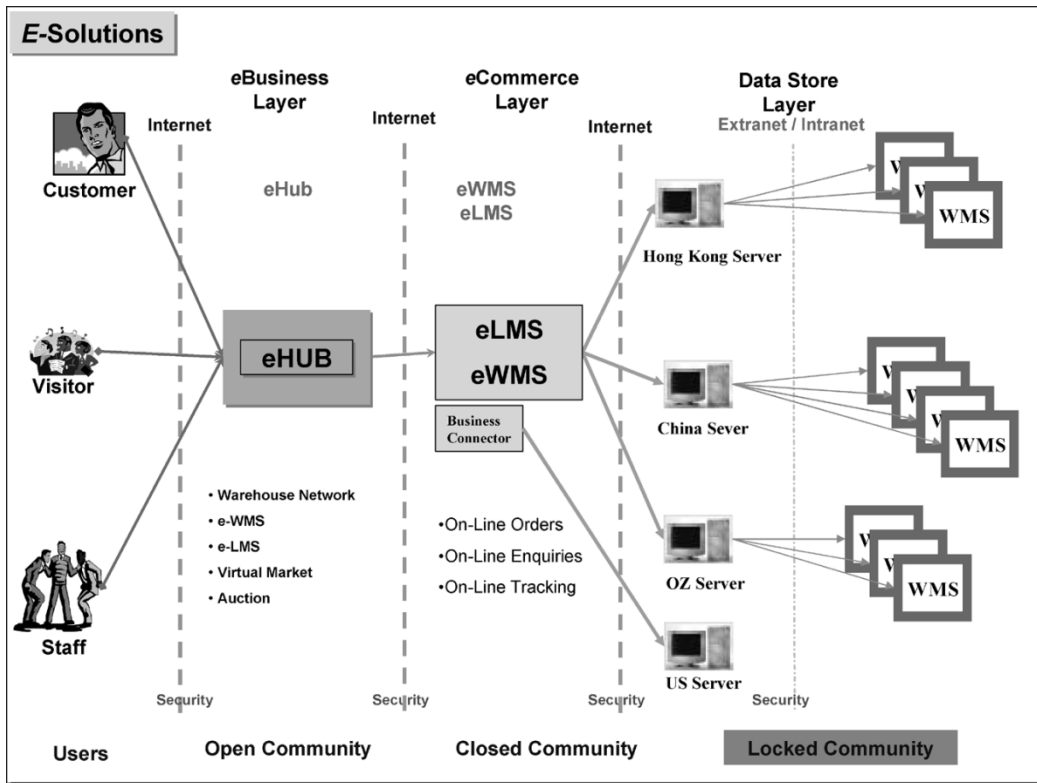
E-Solutions

eBusiness Layer

eCommerce Layer

Data Store Layer

Internet

Internet

Internet

Extranet / Intranet

Customer

eHub

eWMS
eLMS

Hong Kong Server

WMS

Visitor

eHUB

eLMS
eWMS

Business Connector

China Sever

WMS

Staff

• Warehouse Network
• e-WMS
• e-LMS
• Virtual Market
• Auction

•On-Line Orders
•On-Line Enquiries
•On-Line Tracking

OZ Server

WMS

US Server

Security

Security

Security

Security

Users

Open Community

Closed Community

Locked Community